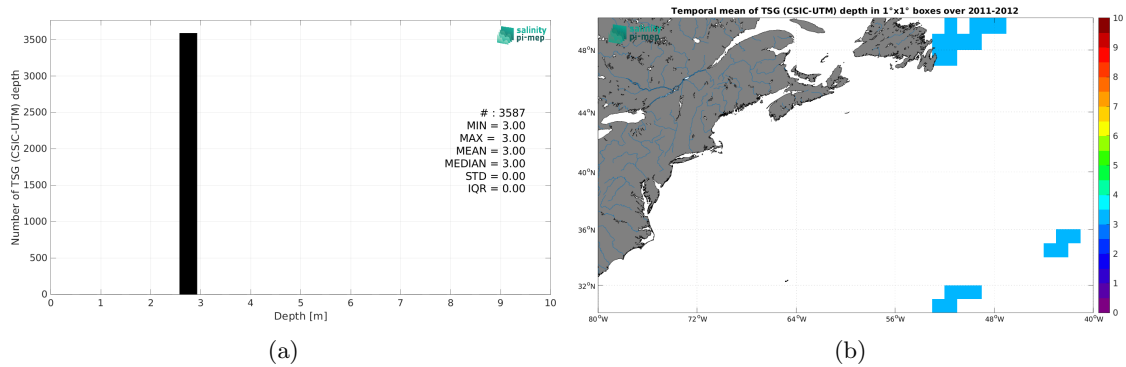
salinity
pi-mep

Number of TSG (CSIC-UTM) depth

3500
3000
2500
2000
1500
1000
500
0

0 1 2 3 4 5 6 7 8 9 10
Depth [m]

# : 3587
MIN = 3.00
MAX = 3.00
MEAN = 3.00
MEDIAN = 3.00
STD = 0.00
IQR = 0.00

(a)

Temporal mean of TSG (CSIC-UTM) depth in 1°x1° boxes over 2011-2012

salinity
pi-mep

48°N
44°N
40°N
36°N
32°N

80°W 72°W 64°W 56°W 48°W 40°W

10
9
8
7
6
5
4
3
2
1
0

(b)